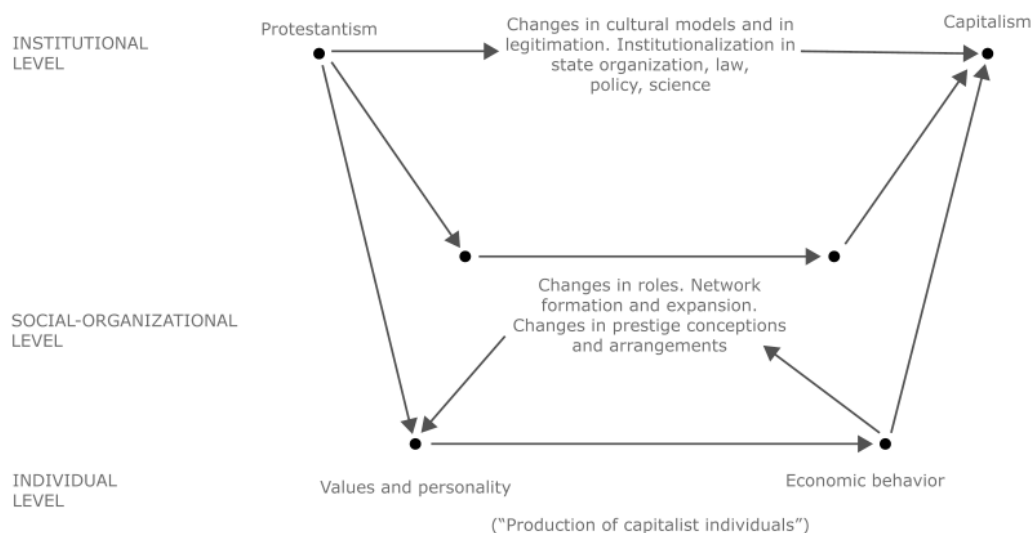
INSTITUTIONAL LEVEL

Protestantism

Changes in cultural models and in legitimation. Institutionalization in state organization, law, policy, science

Capitalism

SOCIAL-ORGANIZATIONAL LEVEL

Changes in roles. Network formation and expansion. Changes in prestige conceptions and arrangements

INDIVIDUAL LEVEL

Values and personality

Economic behavior

("Production of capitalist individuals")